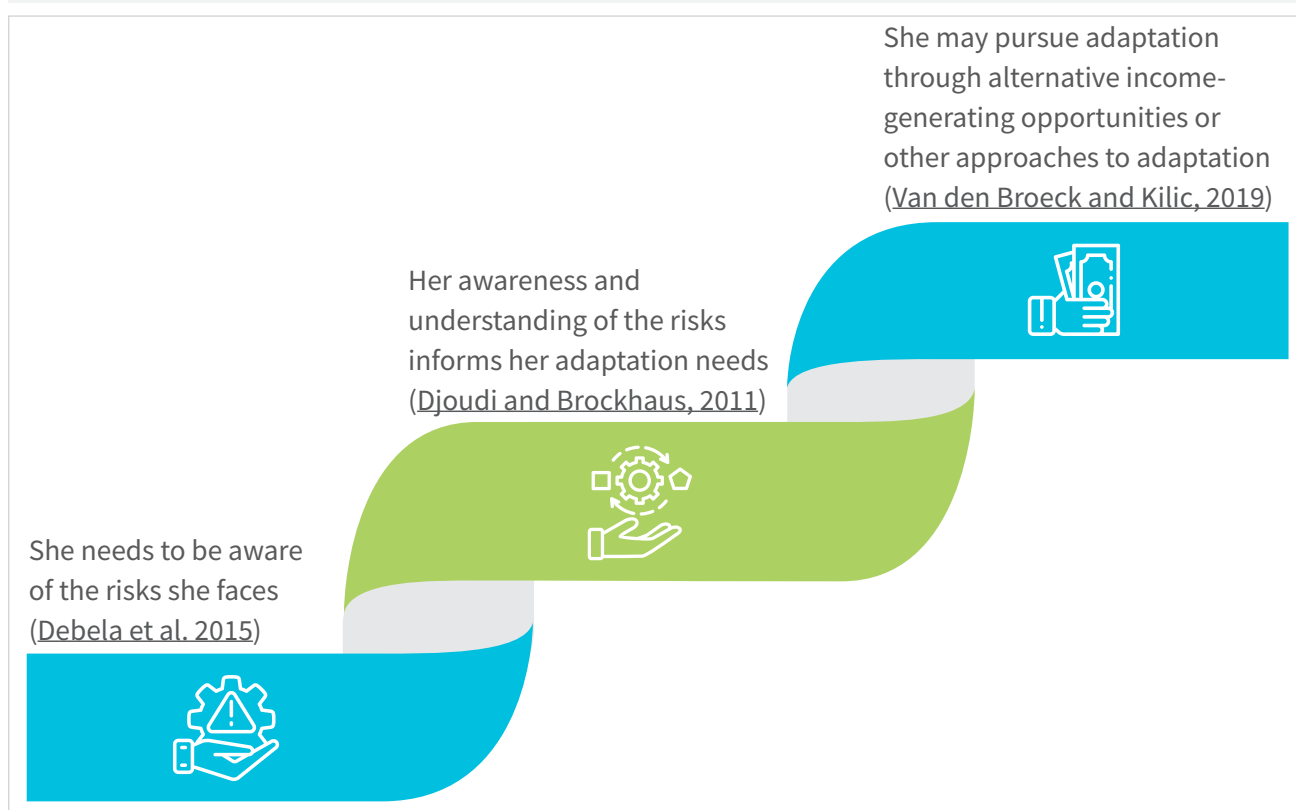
She needs to be aware of the risks she faces (Debela et al. 2015)

Her awareness and understanding of the risks informs her adaptation needs (Djoudi and Brockhaus, 2011)

She may pursue adaptation through alternative income-generating opportunities or other approaches to adaptation (Van den Broeck and Kilic, 2019)